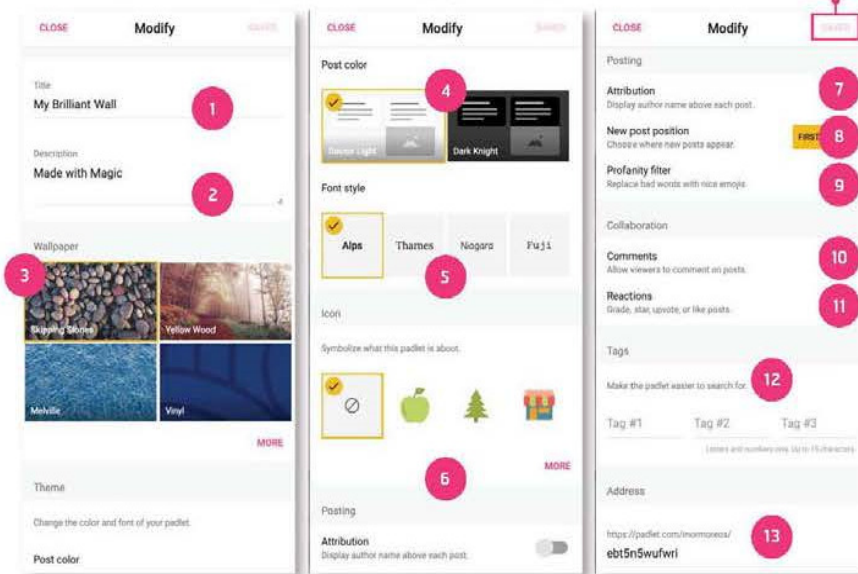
CLOSE Modify SAVED

Title
My Brilliant Wall
1

Description
Made with Magic
2

Wallpaper
3
Skipping Stones
Yellow Wood
Melville
Vinyl

MORE

Theme

Change the color and font of your padlet.

Post color

CLOSE Modify SAVED

Post color
4
Dancer Light
Dark Knight

Font style
Alps
Thames
Niagara
Fuji
5

Icon

Symbolize what this padlet is about.

MORE
6

Posting

Attribution
Display author name above each post.

CLOSE Modify SAVED

Posting

Attribution
Display author name above each post.
7

New post position
Choose where new posts appear.
FIRST
8

Profanity filter
Replace bad words with nice emojis.
9

Collaboration

Comments
Allow viewers to comment on posts.
10

Reactions
Grade, star, upvote, or like posts.
11

Tags

Make the padlet easier to search for.
12

Tag #1
Tag #2
Tag #3

Letters and numbers only. Up to 15 characters.

Address

https://padlet.com/mormoreos/
ebt5n5wufwri
13